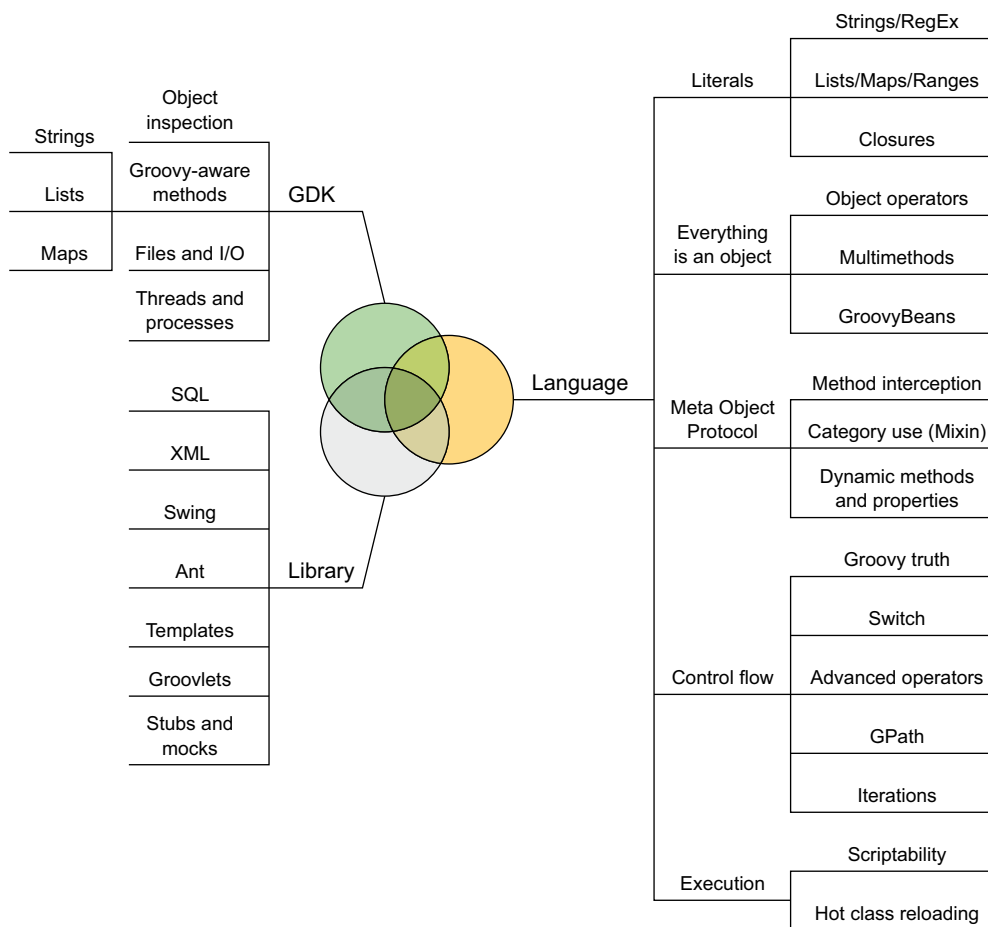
Strings

Lists

Maps

Object inspection

Groovy-aware methods

Files and I/O

Threads and processes

GDK

SQL

XML

Swing

Ant

Templates

Groovlets

Stubs and mocks

Library

Language

Literals

Strings/RegEx

Lists/Maps/Ranges

Closures

Everything is an object

Object operators

Multimethods

GroovyBeans

Meta Object Protocol

Method interception

Category use (Mixin)

Dynamic methods and properties

Control flow

Groovy truth

Switch

Advanced operators

GPath

Iterations

Execution

Scriptability

Hot class reloading